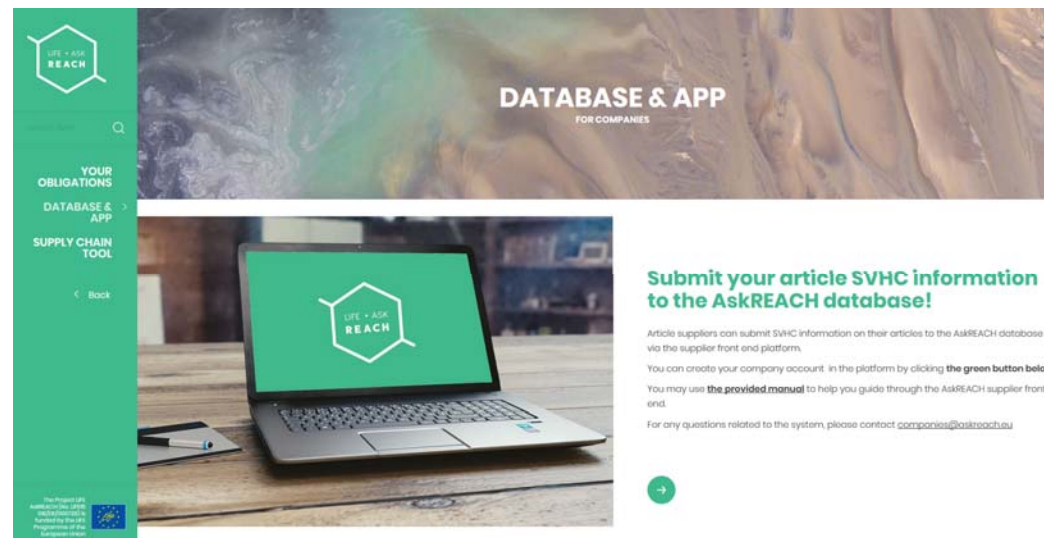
LIFE • ASK
REACH

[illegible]

YOUR OBLIGATIONS

DATABASE & APP

SUPPLY CHAIN TOOL

< Back

The Project LIFE AskREACH (No. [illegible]) is funded by the LIFE Programme of the European Union

DATABASE & APP

FOR COMPANIES

LIFE • ASK
REACH

Submit your article SVHC information to the AskREACH database!

Article suppliers can submit SVHC information on their articles to the AskREACH database via the supplier front end platform.

You can create your company account in the platform by clicking **the green button belo**

You may use **the provided manual** to help you guide through the AskREACH supplier front end.

For any questions related to the system, please contact companies@askreach.eu